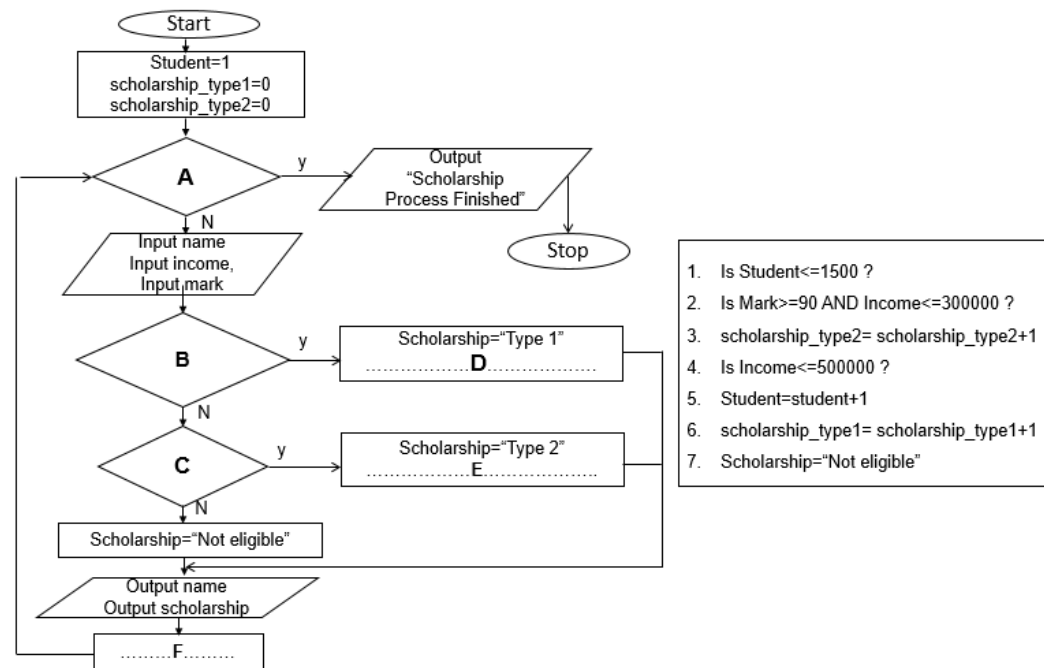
Start

Student=1
scholarship_type1=0
scholarship_type2=0

A

y

Output
"Scholarship
Process Finished"

Stop

N

Input name
Input income,
Input mark

B

y

Scholarship="Type 1"
……………D……………

N

C

y

Scholarship="Type 2"
……………E……………

N

Scholarship="Not eligible"

Output name
Output scholarship

………F………

1. Is Student<=1500 ?
2. Is Mark>=90 AND Income<=300000 ?
3. scholarship_type2= scholarship_type2+1
4. Is Income<=500000 ?
5. Student=student+1
6. scholarship_type1= scholarship_type1+1
7. Scholarship="Not eligible"